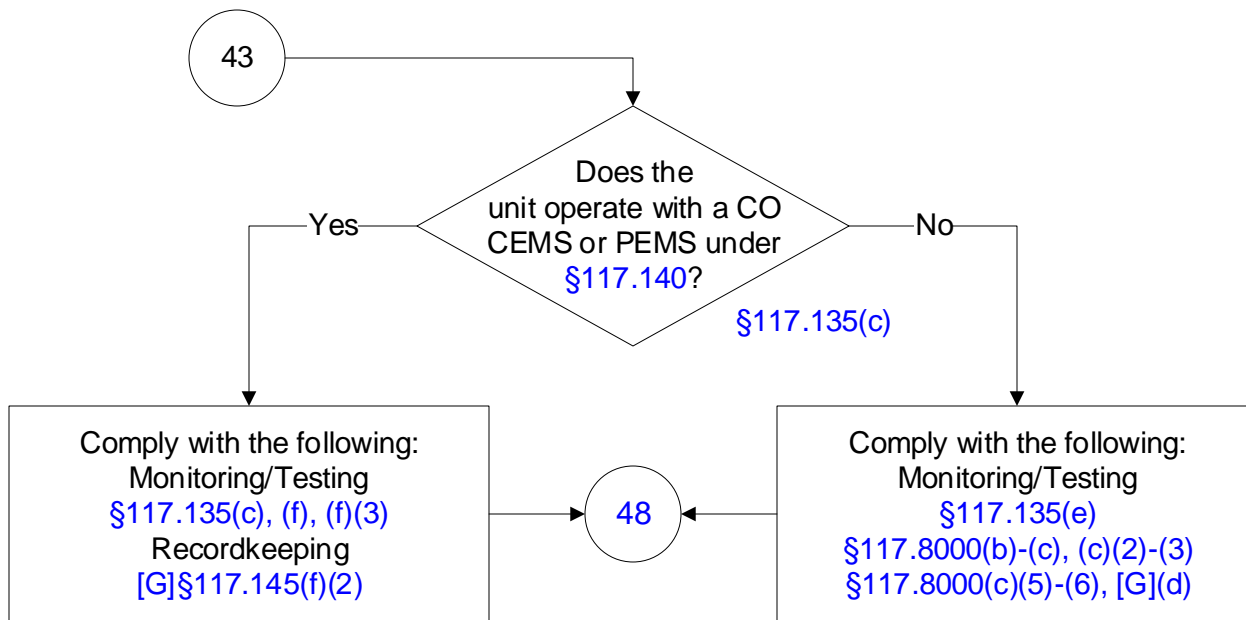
43

Does the unit operate with a CO CEMS or PEMS under §117.140?

§117.135(c)

Yes

No

Comply with the following:
Monitoring/Testing
§117.135(c), (f), (f)(3)
Recordkeeping
[G]§117.145(f)(2)

48

Comply with the following:
Monitoring/Testing
§117.135(e)
§117.8000(b)-(c), (c)(2)-(3)
§117.8000(c)(5)-(6), [G](d)